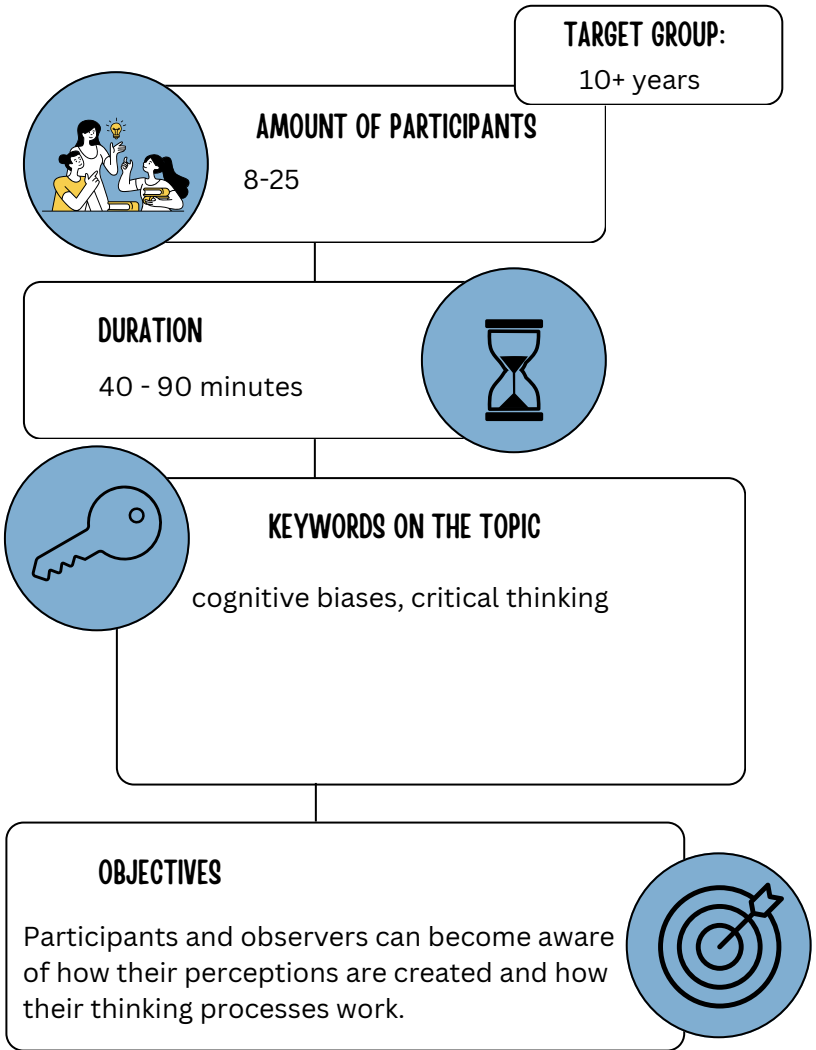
TARGET GROUP:
10+ years

AMOUNT OF PARTICIPANTS
8-25

DURATION
40 - 90 minutes

KEYWORDS ON THE TOPIC
cognitive biases, critical thinking

OBJECTIVES
Participants and observers can become aware of how their perceptions are created and how their thinking processes work.